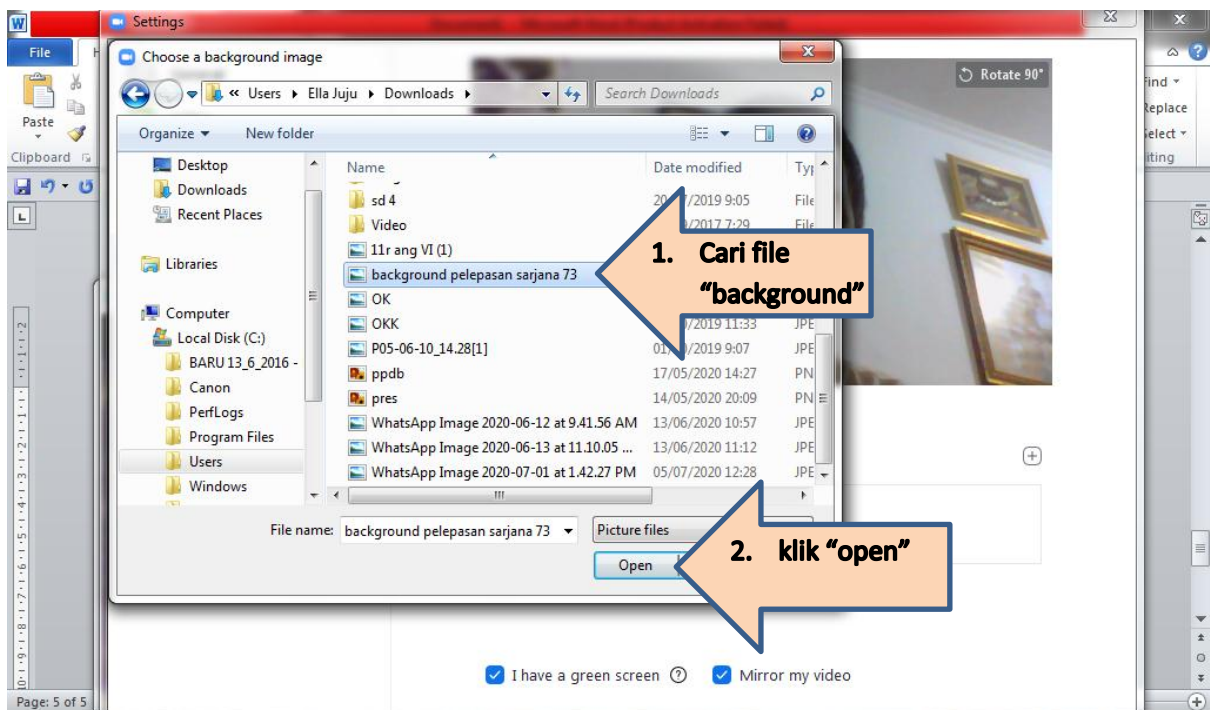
Settings

Document1 - Microsoft Word (Product Activation Failed)

File

Paste

Clipboard

Find

Replace

Select

Editing

Rotate 90°

Choose a background image

« Users ▸ Ella Juju ▸ Downloads ▸

Search Downloads

Organize ▾ New folder

Desktop
Downloads
Recent Places
Libraries
Computer
Local Disk (C:)
BARU 13_6_2016 -
Canon
PerfLogs
Program Files
Users
Windows

| Name | Date modified | Typ |
|---|---|---|
| sd 4 | 20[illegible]/2019 9:05 | File |
| Video | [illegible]/2017 7:29 | File |
| 11r ang VI (1) | | |
| background pelepasan sarjana 73 | | |
| OK | | |
| OKK | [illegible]/2019 11:33 | JPE |
| P05-06-10_14.28[1] | 01/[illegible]/2019 9:07 | JPE |
| ppdb | 17/05/2020 14:27 | PN |
| pres | 14/05/2020 20:09 | PN |
| WhatsApp Image 2020-06-12 at 9.41.56 AM | 13/06/2020 10:57 | JPE |
| WhatsApp Image 2020-06-13 at 11.10.05 ... | 13/06/2020 11:12 | JPE |
| WhatsApp Image 2020-07-01 at 1.42.27 PM | 05/07/2020 12:28 | JPE |

1. Cari file "background"

File name: background pelepasan sarjana 73

Picture files

Open

2. klik "open"

I have a green screen

Mirror my video

Page: 5 of 5